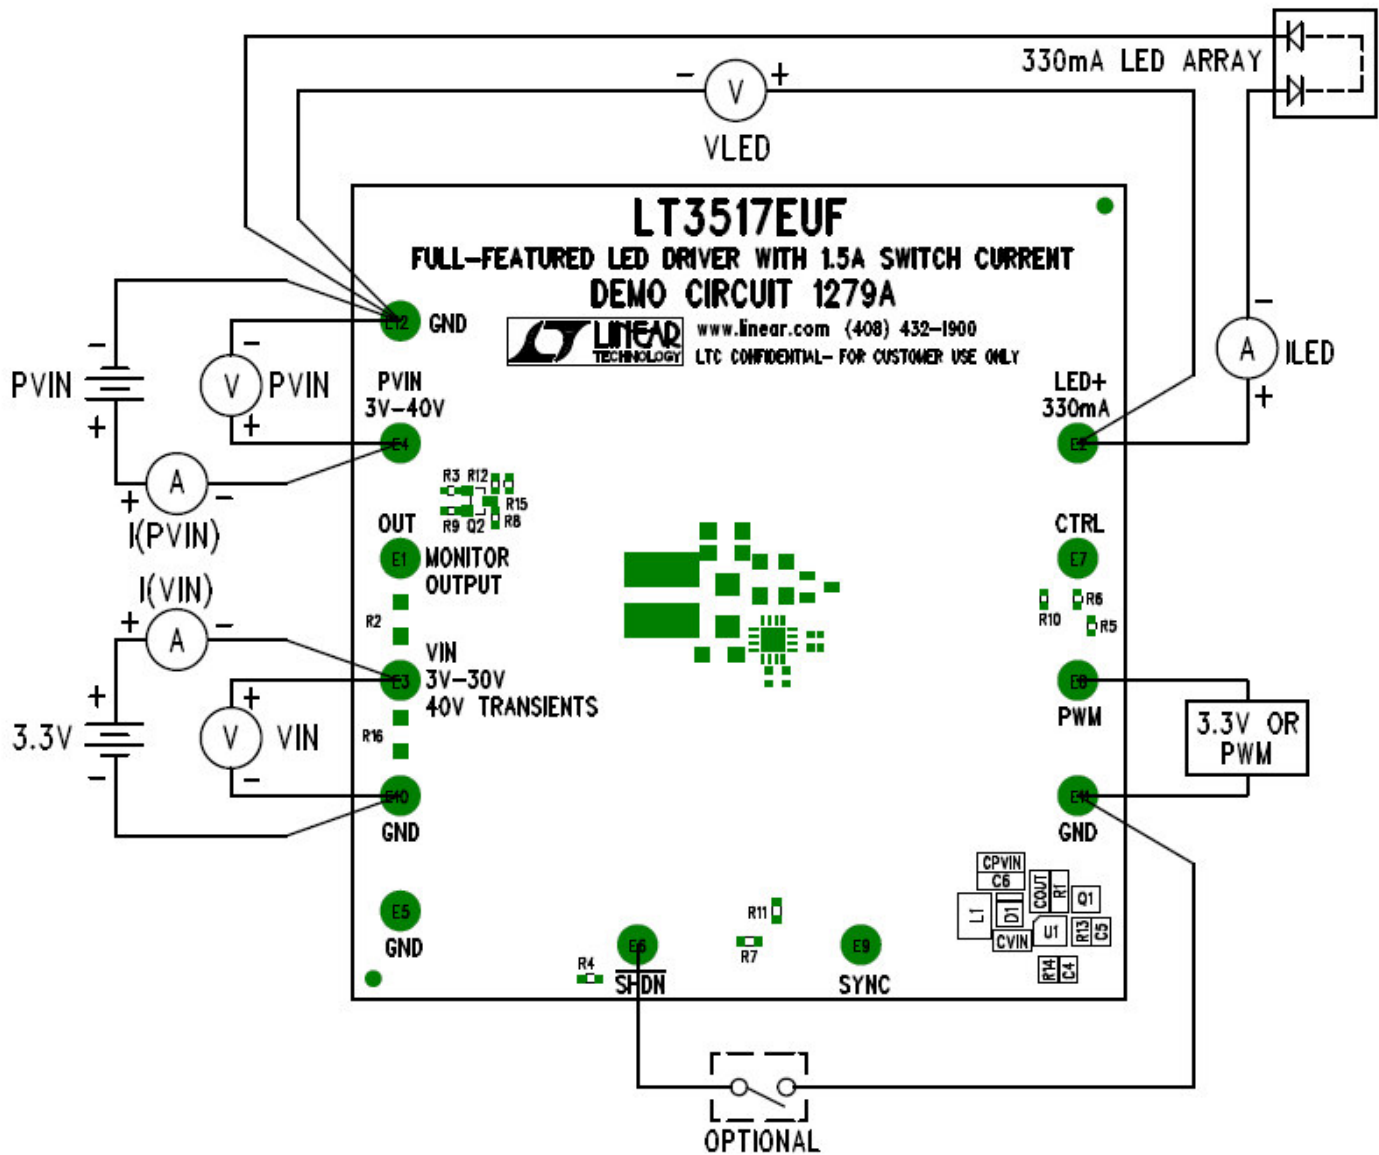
330mA LED ARRAY

− V +

VLED

LT3517EUF

FULL-FEATURED LED DRIVER WITH 1.5A SWITCH CURRENT

DEMO CIRCUIT 1279A

LINEAR TECHNOLOGY www.linear.com (408) 432-1900

LTC CONFIDENTIAL- FOR CUSTOMER USE ONLY

E12 GND

PVIN − +

V PVIN − +

PVIN 3V-40V

E4

A + −

I(PVIN)

R3 R12 R15 R9 Q2 R8

OUT

E1 MONITOR OUTPUT

I(VIN)

+ A −

R2

VIN 3V-30V 40V TRANSIENTS

E3

3.3V + −

V VIN + −

R16

E10

GND

E5

GND

R4

E6

$\overline{SHDN}$

R11

R7

E9

SYNC

A ILED − +

LED+ 330mA

E2

CTRL

E7

R6 R10 R5

E8

PWM

3.3V OR PWM

E11

GND

CPVIN C6 L1 D1 COUT R1 Q1 CVIN U1 R13 C5 R14 C4

OPTIONAL